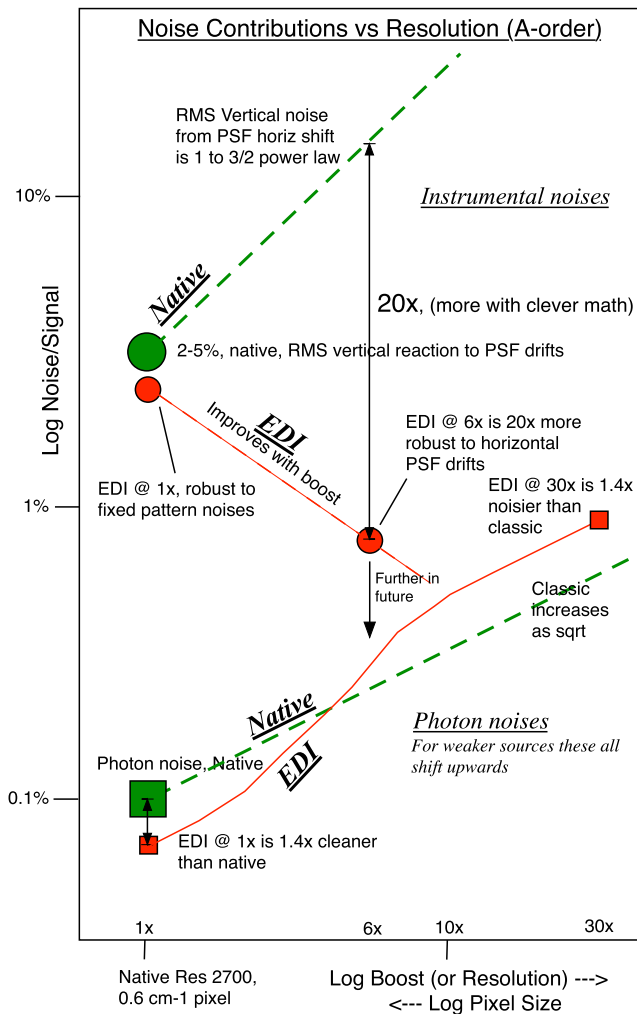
Noise Contributions vs Resolution (A-order)

RMS Vertical noise from PSF horiz shift is 1 to 3/2 power law

Instrumental noises

10%

Native

20x, (more with clever math)

2-5%, native, RMS vertical reaction to PSF drifts

Log Noise/Signal

EDI

Improves with boost

EDI @ 6x is 20x more robust to horizontal PSF drifts

EDI @ 1x, robust to fixed pattern noises

1%

EDI @ 30x is 1.4x noisier than classic

Further in future

Classic increases as sqrt

Native

Photon noises

For weaker sources these all shift upwards

Photon noise, Native

EDI

0.1%

EDI @ 1x is 1.4x cleaner than native

1x

6x

10x

30x

Native Res 2700, 0.6 cm-1 pixel

Log Boost (or Resolution) --->
<--- Log Pixel Size